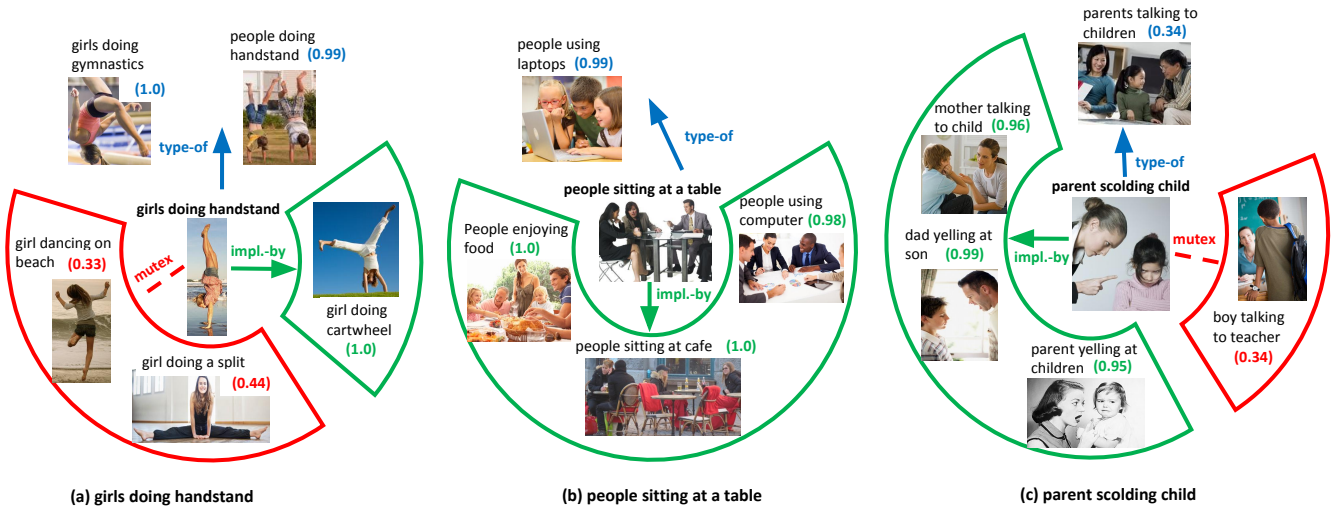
girls doing gymnastics (1.0)

people doing handstand (0.99)

type-of

girls doing handstand

girl dancing on beach (0.33)

mutex

impl.-by

girl doing cartwheel (1.0)

girl doing a split (0.44)

(a) girls doing handstand

people using laptops (0.99)

type-of

people sitting at a table

People enjoying food (1.0)

people using computer (0.98)

impl.-by

people sitting at cafe (1.0)

(b) people sitting at a table

parents talking to children (0.34)

mother talking to child (0.96)

type-of

parent scolding child

dad yelling at son (0.99)

impl.-by

mutex

boy talking to teacher (0.34)

parent yelling at children (0.95)

(c) parent scolding child